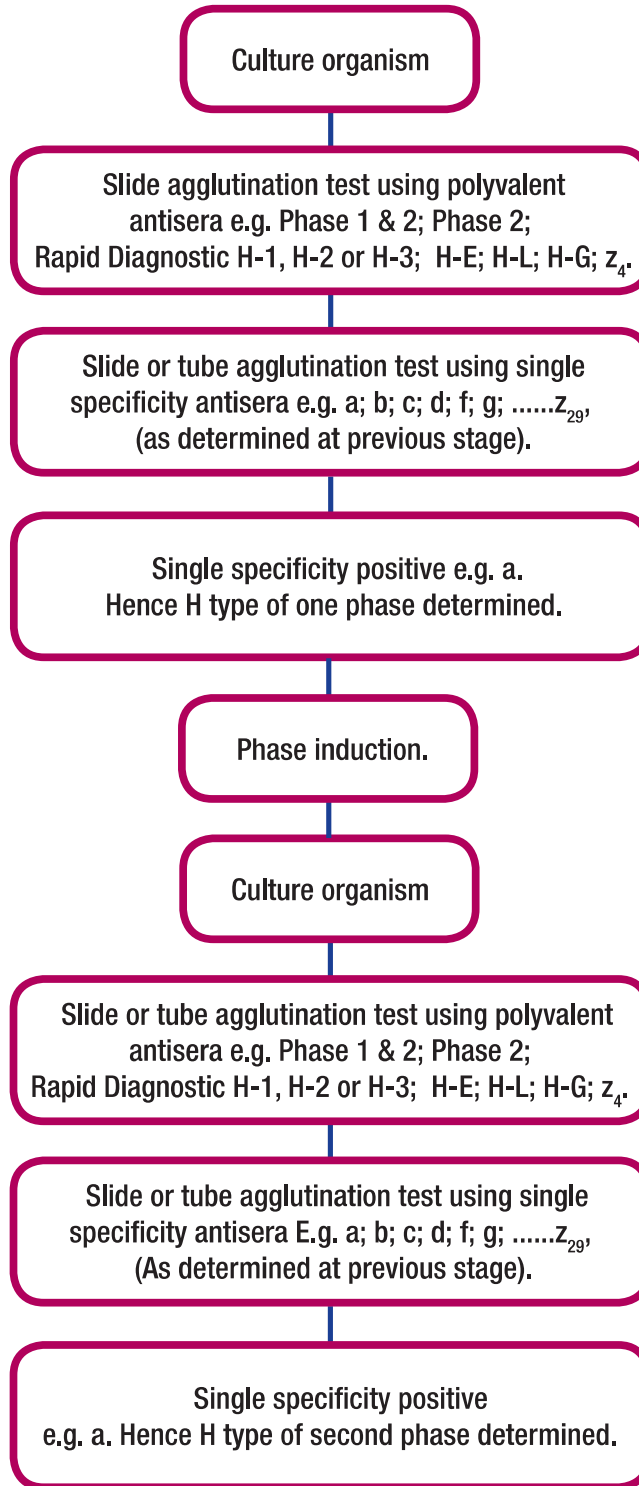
Culture organism

Slide agglutination test using polyvalent antisera e.g. Phase 1 & 2; Phase 2; Rapid Diagnostic H-1, H-2 or H-3; H-E; H-L; H-G; $z_4$.

Slide or tube agglutination test using single specificity antisera e.g. a; b; c; d; f; g; ......$z_{29}$, (as determined at previous stage).

Single specificity positive e.g. a. Hence H type of one phase determined.

Phase induction.

Culture organism

Slide or tube agglutination test using polyvalent antisera e.g. Phase 1 & 2; Phase 2; Rapid Diagnostic H-1, H-2 or H-3; H-E; H-L; H-G; $z_4$.

Slide or tube agglutination test using single specificity antisera E.g. a; b; c; d; f; g; ......$z_{29}$, (As determined at previous stage).

Single specificity positive e.g. a. Hence H type of second phase determined.